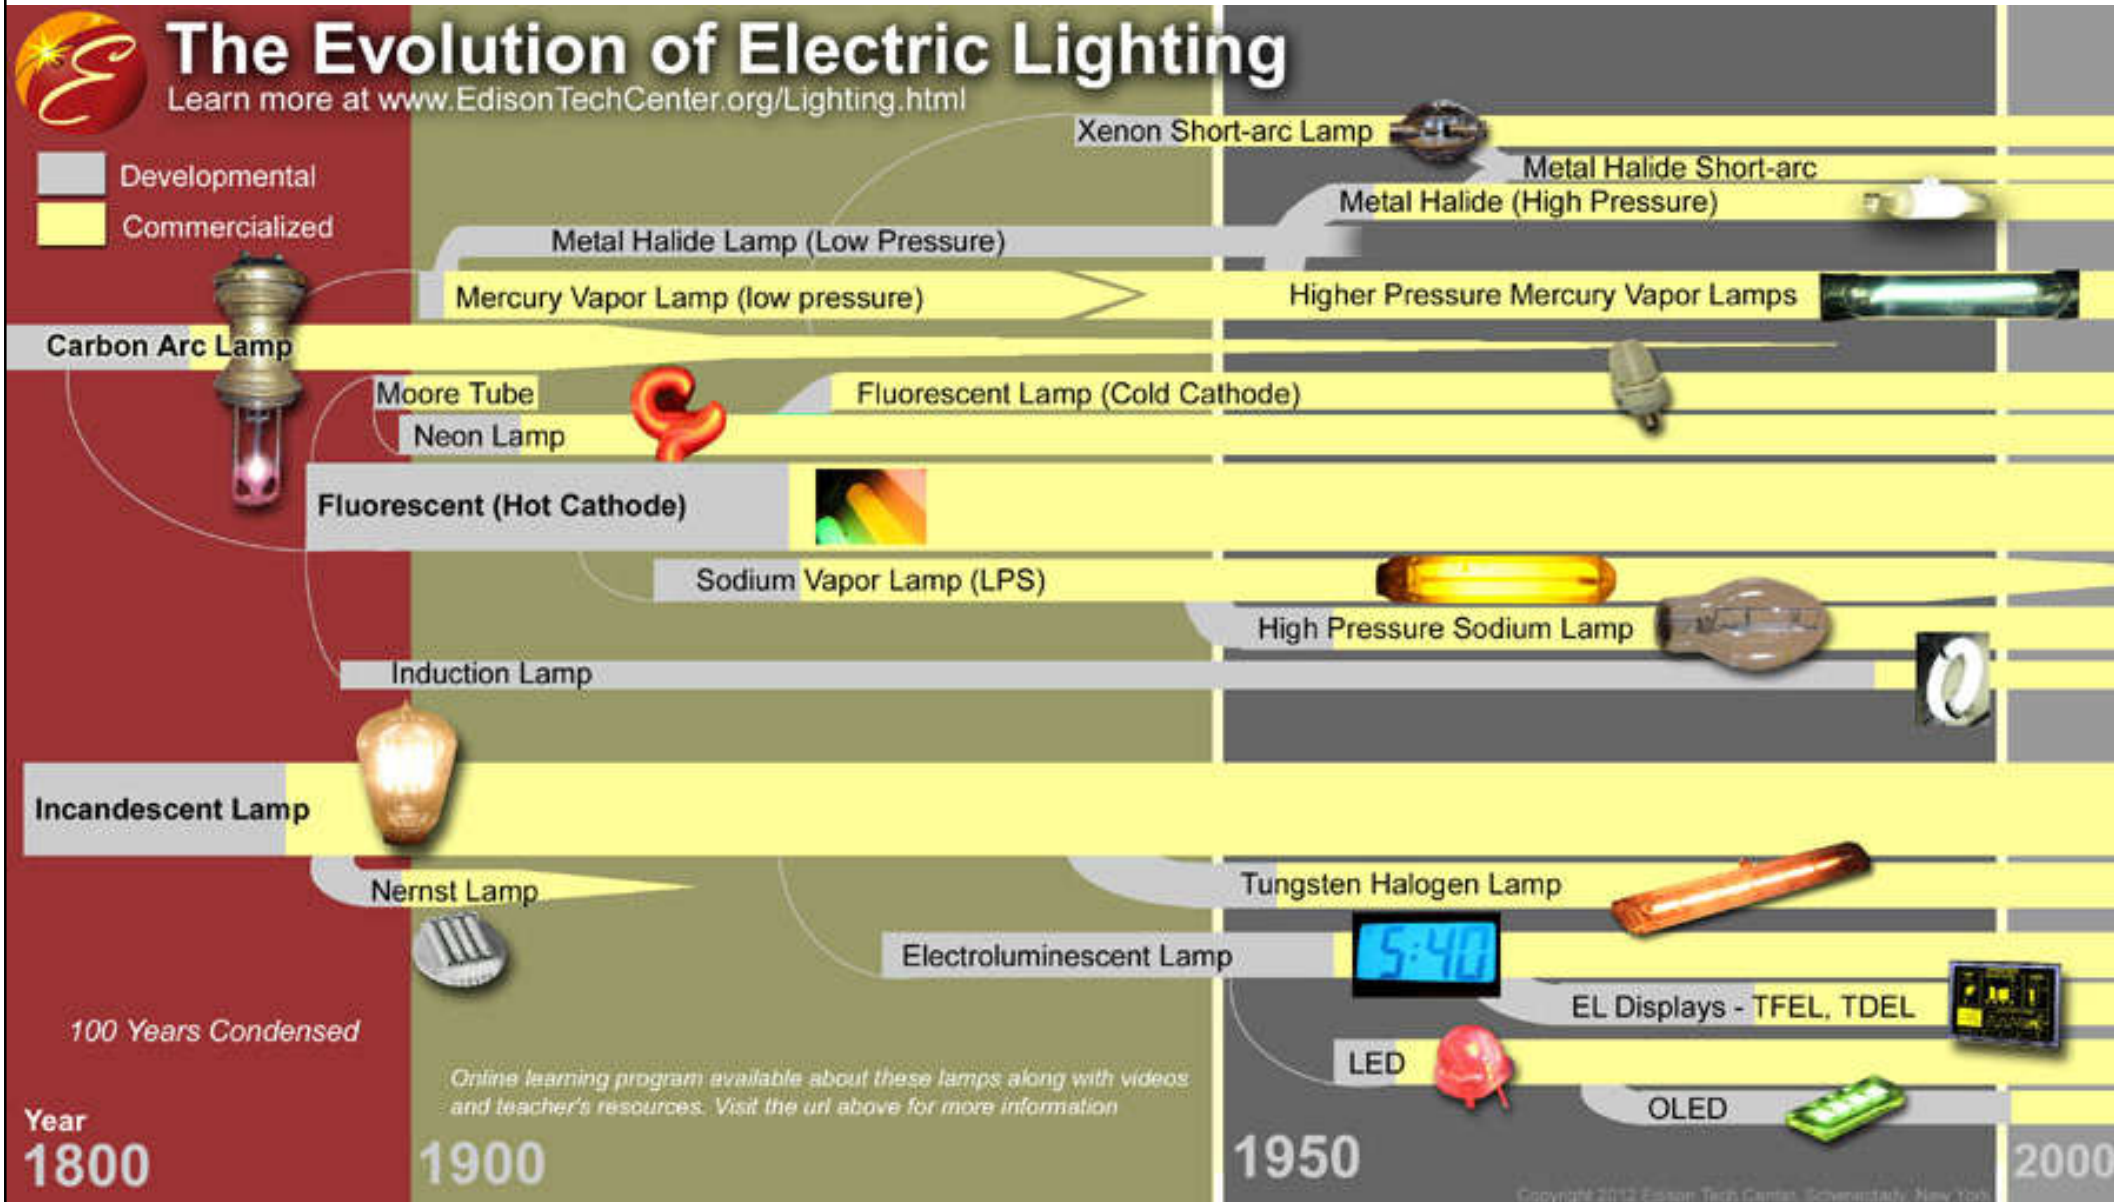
The Evolution of Electric Lighting
Learn more at www.EdisonTechCenter.org/Lighting.html

Developmental
Commercialized

Xenon Short-arc Lamp
Metal Halide Short-arc
Metal Halide (High Pressure)
Metal Halide Lamp (Low Pressure)
Mercury Vapor Lamp (low pressure)
Higher Pressure Mercury Vapor Lamps
Carbon Arc Lamp
Moore Tube
Fluorescent Lamp (Cold Cathode)
Neon Lamp
Fluorescent (Hot Cathode)
Sodium Vapor Lamp (LPS)
High Pressure Sodium Lamp
Induction Lamp
Incandescent Lamp
Nernst Lamp
Tungsten Halogen Lamp
Electroluminescent Lamp
5:40
EL Displays - TFEL, TDEL
LED
OLED

100 Years Condensed

Online learning program available about these lamps along with videos and teacher's resources. Visit the url above for more information

Year
1800
1900
1950
2000

Copyright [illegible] Edison Tech Center, Schenectady, New York